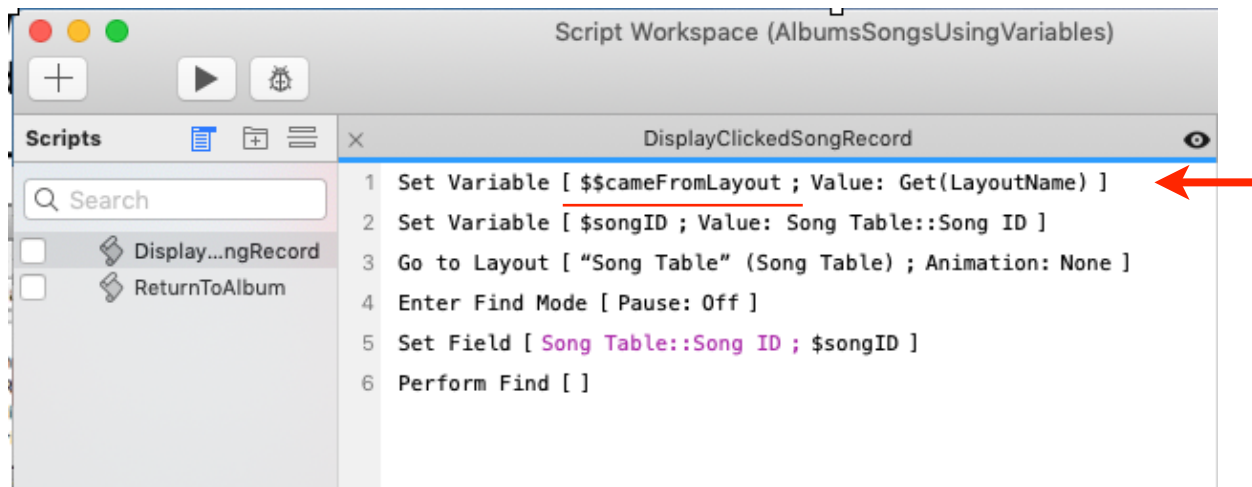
Script Workspace (AlbumsSongsUsingVariables)

Scripts

Search

Display...ngRecord

ReturnToAlbum

DisplayClickedSongRecord

1 Set Variable [ $$cameFromLayout ; Value: Get(LayoutName) ]
2 Set Variable [ $songID ; Value: Song Table::Song ID ]
3 Go to Layout [ “Song Table” (Song Table) ; Animation: None ]
4 Enter Find Mode [ Pause: Off ]
5 Set Field [ Song Table::Song ID ; $songID ]
6 Perform Find [ ]